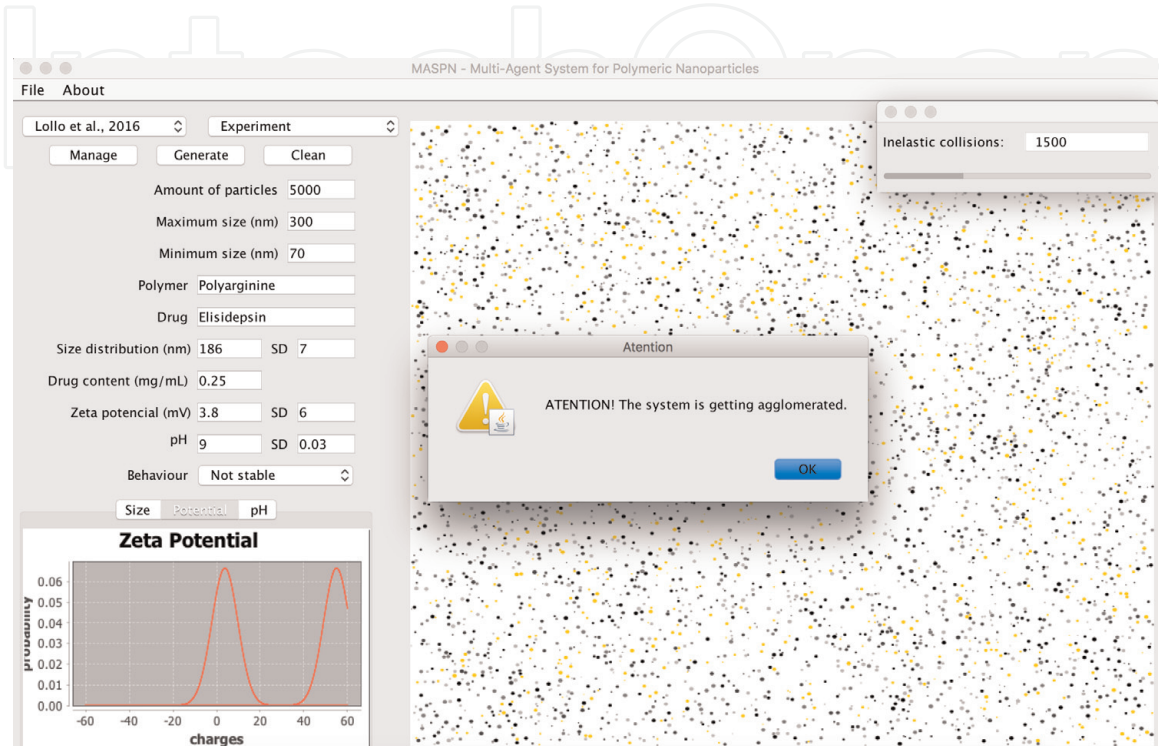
MASPN - Multi-Agent System for Polymeric Nanoparticles

File About

Lollo et al., 2016
Experiment

Manage Generate Clean

Amount of particles 5000

Maximum size (nm) 300

Minimum size (nm) 70

Polymer Polyarginine

Drug Elisidepsin

Size distribution (nm) 186 SD 7

Drug content (mg/mL) 0.25

Zeta potencial (mV) 3.8 SD 6

pH 9 SD 0.03

Behaviour Not stable

Size Potential pH

Zeta Potential

probability

0.06
0.05
0.04
0.03
0.02
0.01
0.00

-60 -40 -20 0 20 40 60

charges

Inelastic collisions: 1500

Atention

ATENTION! The system is getting agglomerated.

OK